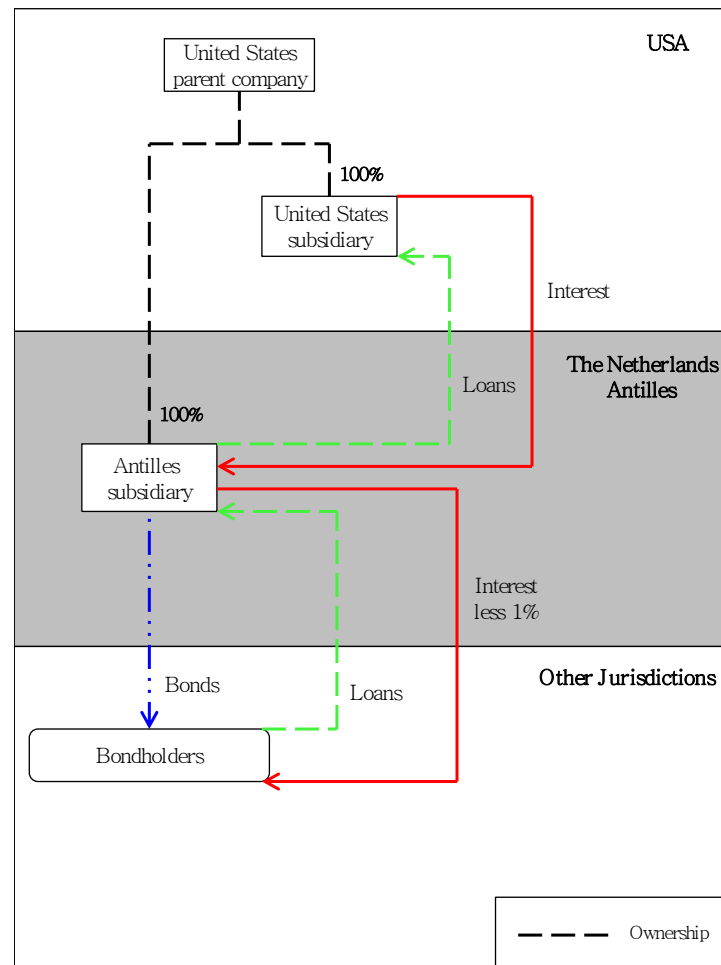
USA

United States parent company

100%

United States subsidiary

Interest

The Netherlands Antilles

Loans

100%

Antilles subsidiary

Interest less 1%

Other Jurisdictions

Bonds

Loans

Bondholders

Ownership